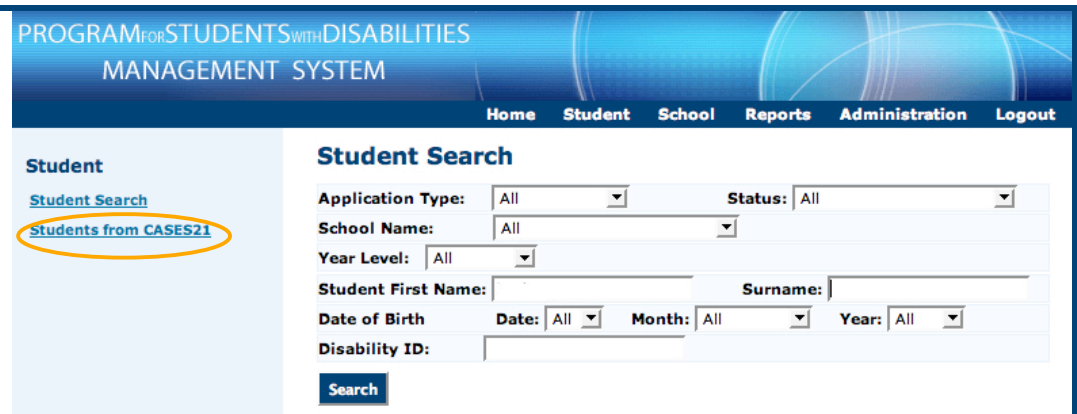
PROGRAMFORSTUDENTSWITHDISABILITIES
MANAGEMENT SYSTEM

Home Student School Reports Administration Logout

Student
Student Search
Students from CASES21

Student Search

Application Type: All
Status: All
School Name: All
Year Level: All
Student First Name:
Surname:
Date of Birth Date: All Month: All Year: All
Disability ID:

Search